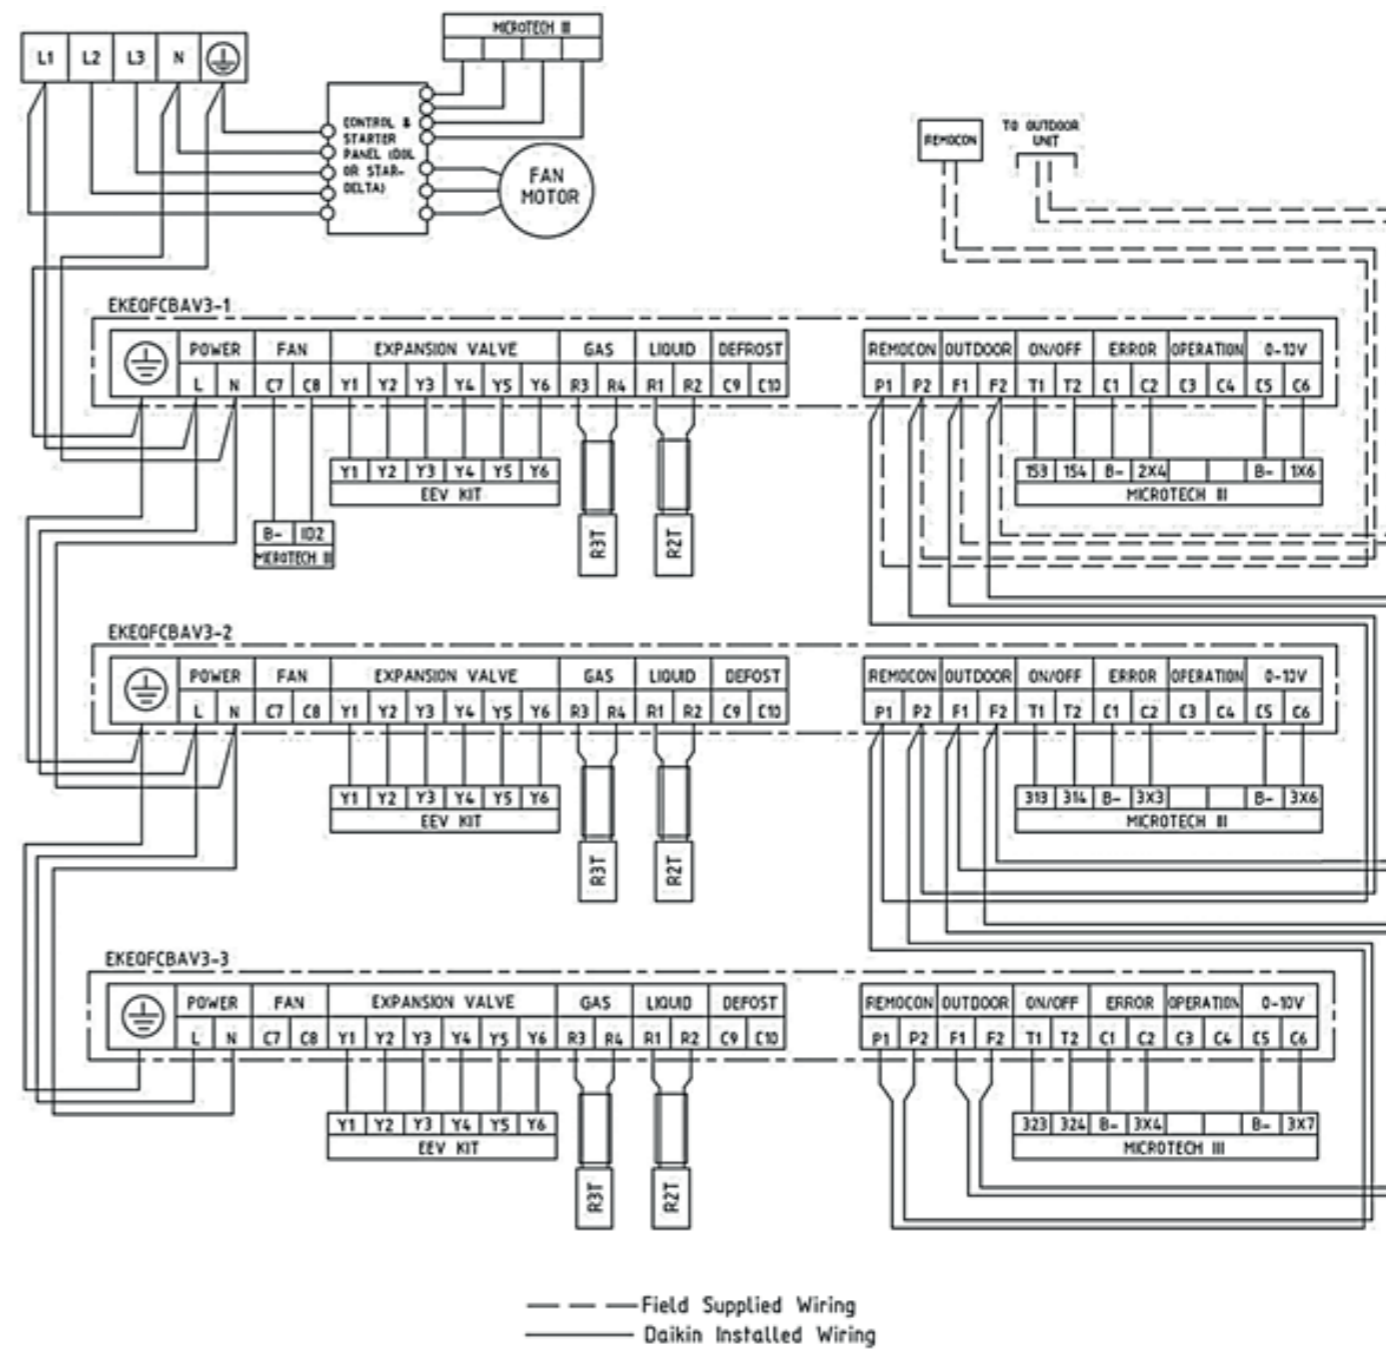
L1 L2 L3 N

MICROTECH III

CONTROL & STARTER PANEL (DOL OR STAR-DELTA)

FAN MOTOR

REMOCON

TO OUTDOOR UNIT

EKEQFCBAV3-1

| POWER | | FAN | | EXPANSION VALVE | | | | | | GAS | | LIQUID | | DEFROST | |
|---|---|---|---|---|---|---|---|---|---|---|---|---|---|---|---|
| L | N | C7 | C8 | Y1 | Y2 | Y3 | Y4 | Y5 | Y6 | R3 | R4 | R1 | R2 | C9 | C10 |

| REMOCON | | OUTDOOR | | ON/OFF | | ERROR | | OPERATION | | 0-10V | |
|---|---|---|---|---|---|---|---|---|---|---|---|
| P1 | P2 | F1 | F2 | T1 | T2 | C1 | C2 | C3 | C4 | C5 | C6 |

| Y1 | Y2 | Y3 | Y4 | Y5 | Y6 |
|---|---|---|---|---|---|

EEV KIT

R3T R2T

| B- | ID2 |
|---|---|

MICROTECH III

| 153 | 154 | B- | 2X4 | | B- | 1X6 |
|---|---|---|---|---|---|---|

MICROTECH III

EKEQFCBAV3-2

| POWER | | FAN | | EXPANSION VALVE | | | | | | GAS | | LIQUID | | DEFOST | |
|---|---|---|---|---|---|---|---|---|---|---|---|---|---|---|---|
| L | N | C7 | C8 | Y1 | Y2 | Y3 | Y4 | Y5 | Y6 | R3 | R4 | R1 | R2 | C9 | C10 |

| REMOCON | | OUTDOOR | | ON/OFF | | ERROR | | OPERATION | | 0-10V | |
|---|---|---|---|---|---|---|---|---|---|---|---|
| P1 | P2 | F1 | F2 | T1 | T2 | C1 | C2 | C3 | C4 | C5 | C6 |

| Y1 | Y2 | Y3 | Y4 | Y5 | Y6 |
|---|---|---|---|---|---|

EEV KIT

R3T R2T

| 313 | 314 | B- | 3X3 | | B- | 3X6 |
|---|---|---|---|---|---|---|

MICROTECH III

EKEQFCBAV3-3

| POWER | | FAN | | EXPANSION VALVE | | | | | | GAS | | LIQUID | | DEFOST | |
|---|---|---|---|---|---|---|---|---|---|---|---|---|---|---|---|
| L | N | C7 | C8 | Y1 | Y2 | Y3 | Y4 | Y5 | Y6 | R3 | R4 | R1 | R2 | C9 | C10 |

| REMOCON | | OUTDOOR | | ON/OFF | | ERROR | | OPERATION | | 0-10V | |
|---|---|---|---|---|---|---|---|---|---|---|---|
| P1 | P2 | F1 | F2 | T1 | T2 | C1 | C2 | C3 | C4 | C5 | C6 |

| Y1 | Y2 | Y3 | Y4 | Y5 | Y6 |
|---|---|---|---|---|---|

EEV KIT

R3T R2T

| 323 | 324 | B- | 3X4 | | B- | 3X7 |
|---|---|---|---|---|---|---|

MICROTECH III

Field Supplied Wiring
Daikin Installed Wiring